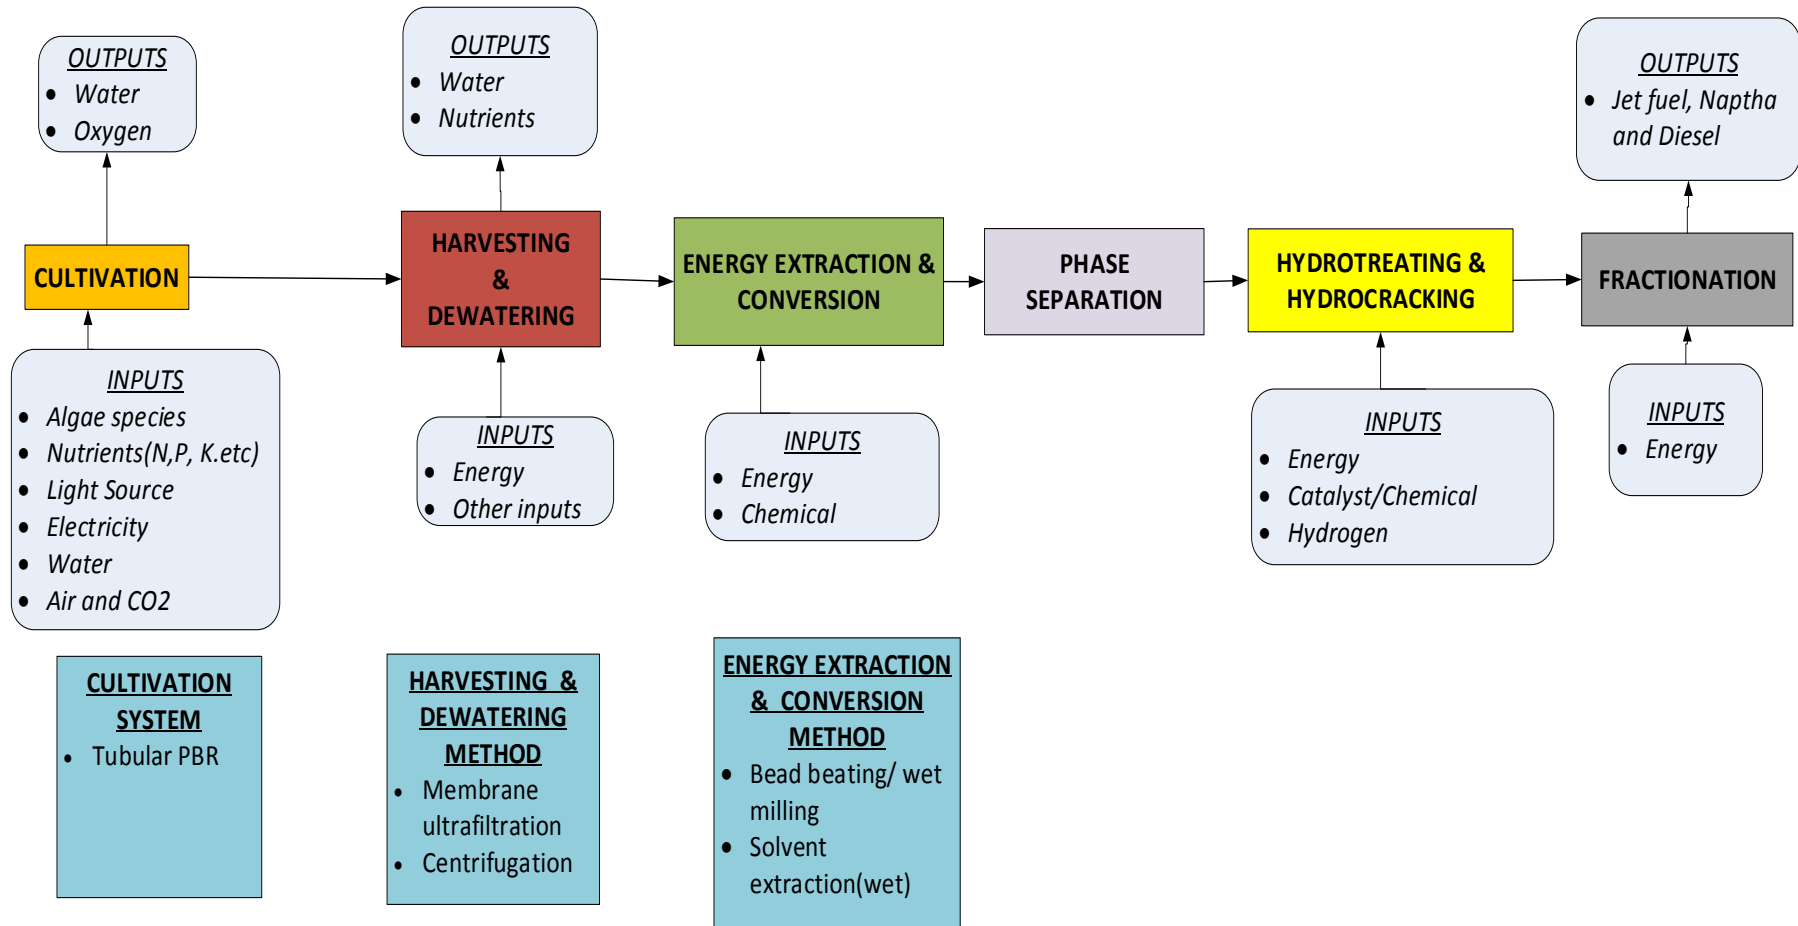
OUTPUTS
- Water
- Oxygen

OUTPUTS
- Water
- Nutrients

OUTPUTS
- Jet fuel, Naptha and Diesel

CULTIVATION

HARVESTING & DEWATERING

ENERGY EXTRACTION & CONVERSION

PHASE SEPARATION

HYDROTREATING & HYDROCRACKING

FRACTIONATION

INPUTS
- Algae species
- Nutrients(N,P, K.etc)
- Light Source
- Electricity
- Water
- Air and CO2

INPUTS
- Energy
- Other inputs

INPUTS
- Energy
- Chemical

INPUTS
- Energy
- Catalyst/Chemical
- Hydrogen

INPUTS
- Energy

CULTIVATION SYSTEM
- Tubular PBR

HARVESTING & DEWATERING METHOD
- Membrane ultrafiltration
- Centrifugation

ENERGY EXTRACTION & CONVERSION METHOD
- Bead beating/ wet milling
- Solvent extraction(wet)